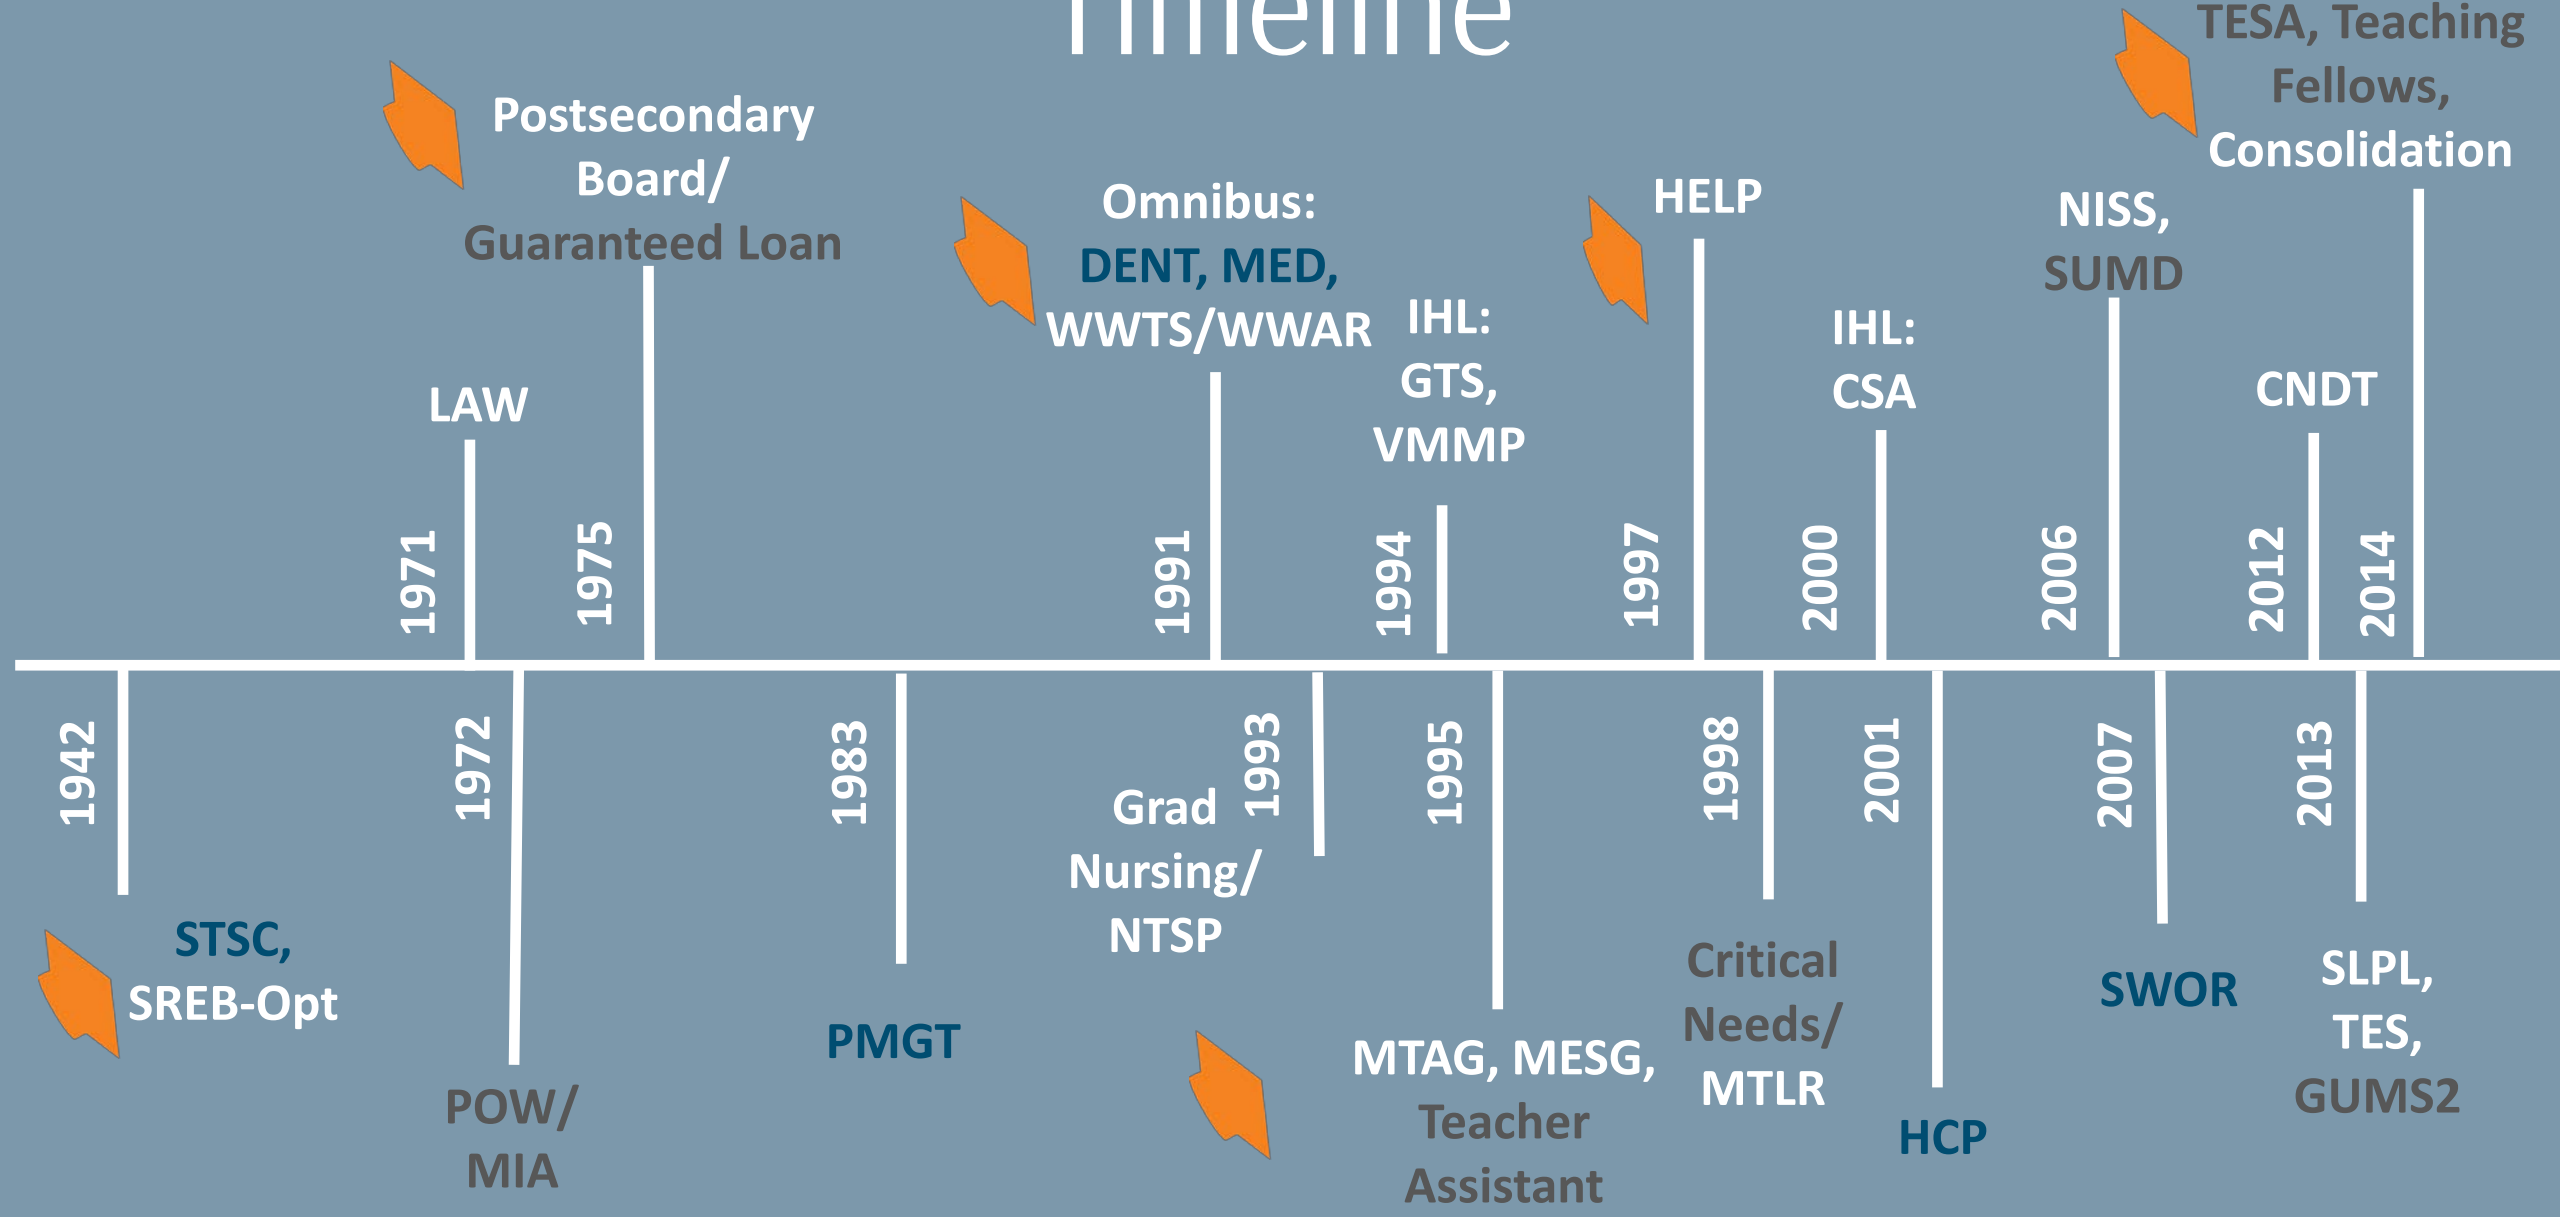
Timeline

Postsecondary Board/ Guaranteed Loan

LAW

1971

1975

Omnibus: DENT, MED, WWTS/WWAR

1991

IHL: GTS, VMMP

1994

HELP

1997

IHL: CSA

2000

NISS, SUMD

2006

CNDT

2012

TESA, Teaching Fellows, Consolidation

2014

1942

STSC, SREB-Opt

1972

POW/ MIA

1983

PMGT

1993

Grad Nursing/ NTSP

1995

MTAG, MESG, Teacher Assistant

1998

Critical Needs/ MTLR

2001

HCP

2007

SWOR

2013

SLPL, TES, GUMS2